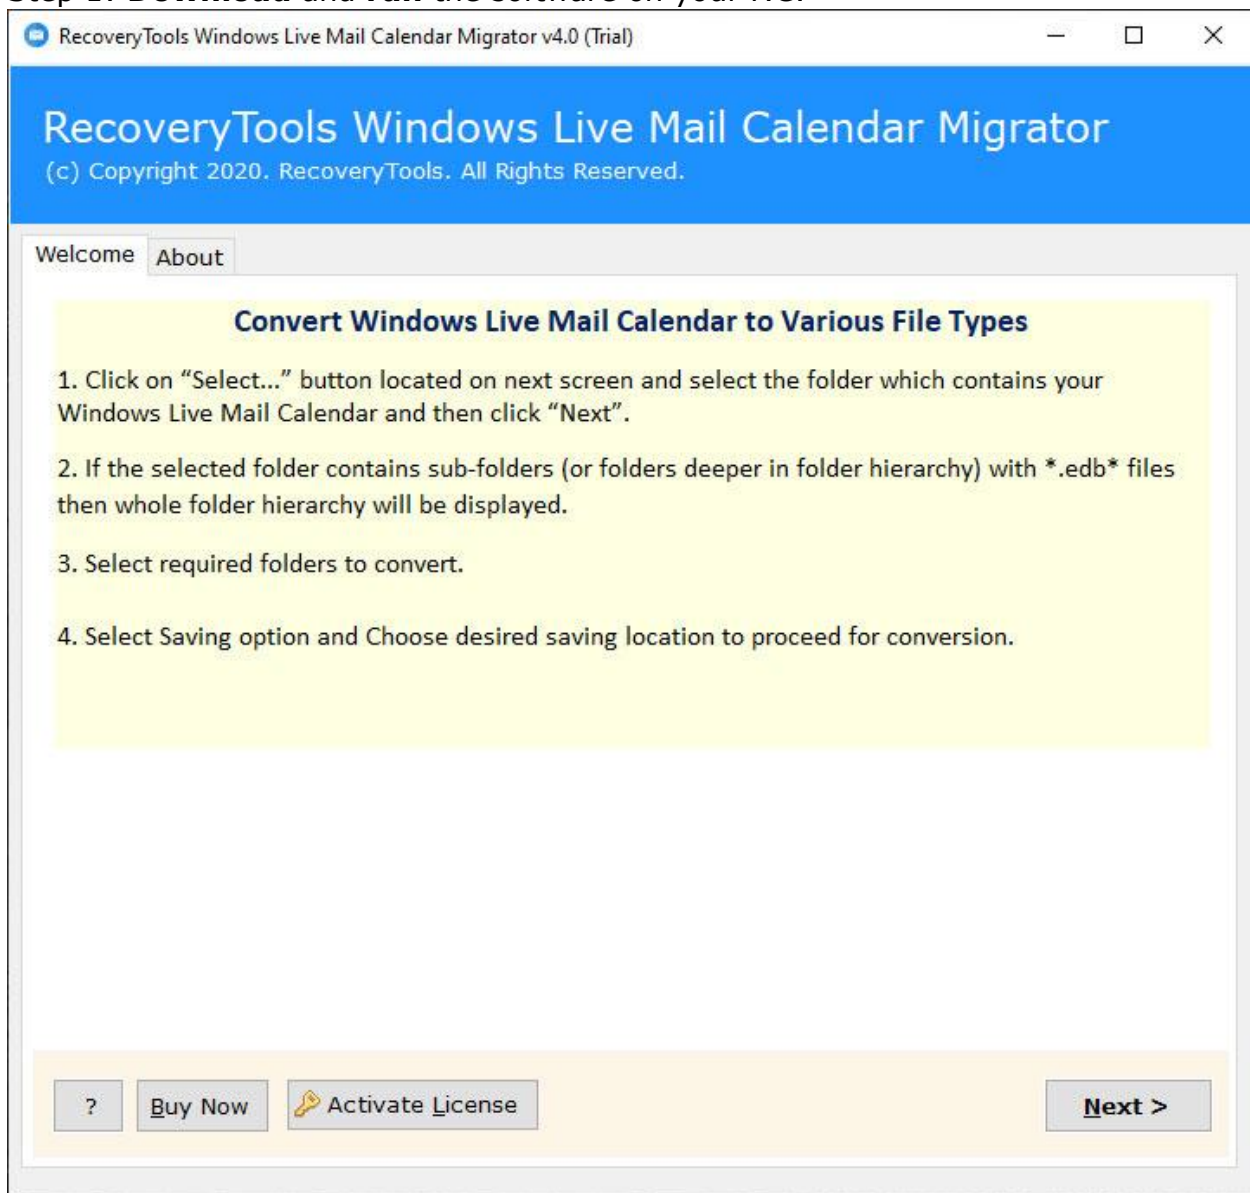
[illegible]

RecoveryTools Windows Live Mail Calendar Migrator v4.0 (Trial)

RecoveryTools Windows Live Mail Calendar Migrator
(c) Copyright 2020. RecoveryTools. All Rights Reserved.

Welcome About

Convert Windows Live Mail Calendar to Various File Types

1. Click on “Select...” button located on next screen and select the folder which contains your Windows Live Mail Calendar and then click “Next”.

2. If the selected folder contains sub-folders (or folders deeper in folder hierarchy) with *.edb* files then whole folder hierarchy will be displayed.

3. Select required folders to convert.

4. Select Saving option and Choose desired saving location to proceed for conversion.

? Buy Now Activate License Next >